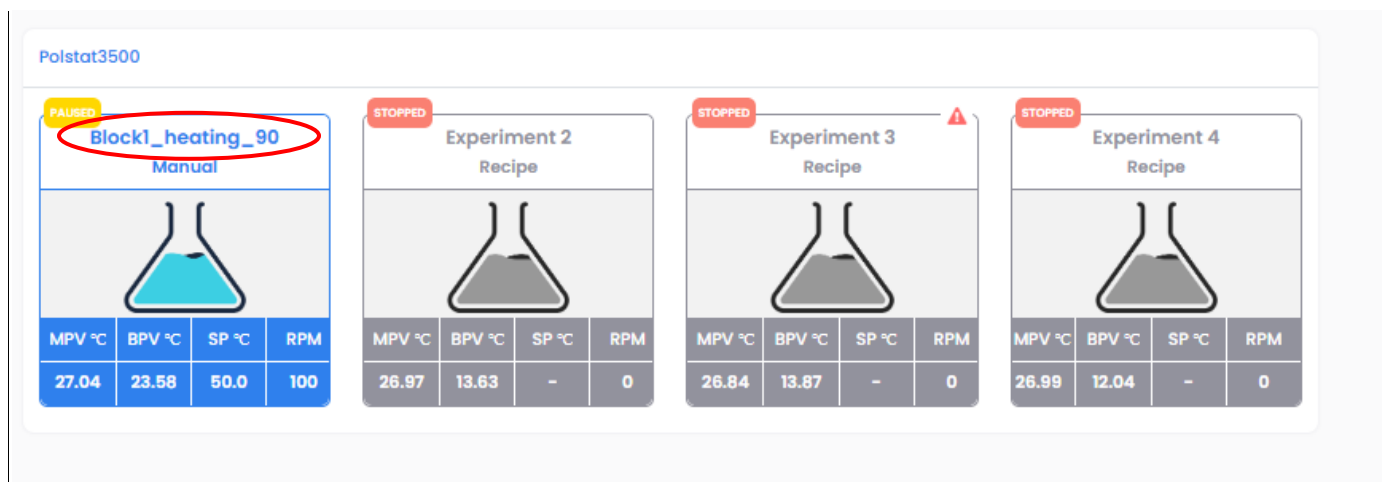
Polstat3500

PAUSED
Block1_heating_90
Manual

| MPV °C | BPV °C | SP °C | RPM |
|---|---|---|---|
| 27.04 | 23.58 | 50.0 | 100 |

STOPPED
Experiment 2
Recipe

| MPV °C | BPV °C | SP °C | RPM |
|---|---|---|---|
| 26.97 | 13.63 | - | 0 |

STOPPED
Experiment 3
Recipe

| MPV °C | BPV °C | SP °C | RPM |
|---|---|---|---|
| 26.84 | 13.87 | - | 0 |

STOPPED
Experiment 4
Recipe

| MPV °C | BPV °C | SP °C | RPM |
|---|---|---|---|
| 26.99 | 12.04 | - | 0 |